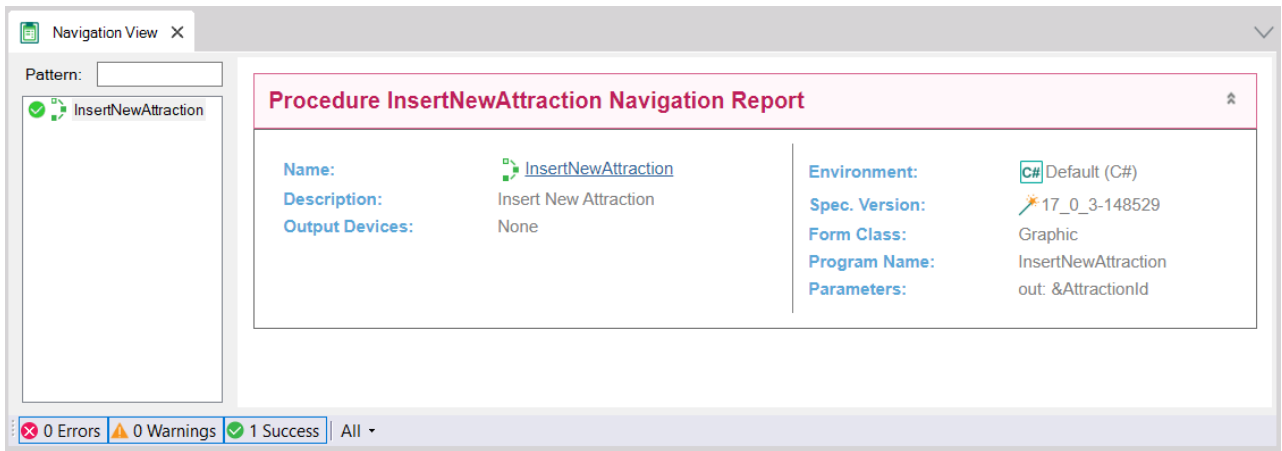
Navigation View ✕

Pattern:

InsertNewAttraction

Procedure InsertNewAttraction Navigation Report

| | |
|---|---|
| Name: | InsertNewAttraction |
| Description: | Insert New Attraction |
| Output Devices: | None |

| | |
|---|---|
| Environment: | C# Default (C#) |
| Spec. Version: | 17_0_3-148529 |
| Form Class: | Graphic |
| Program Name: | InsertNewAttraction |
| Parameters: | out: &AttractionId |

0 Errors | 0 Warnings | 1 Success | All